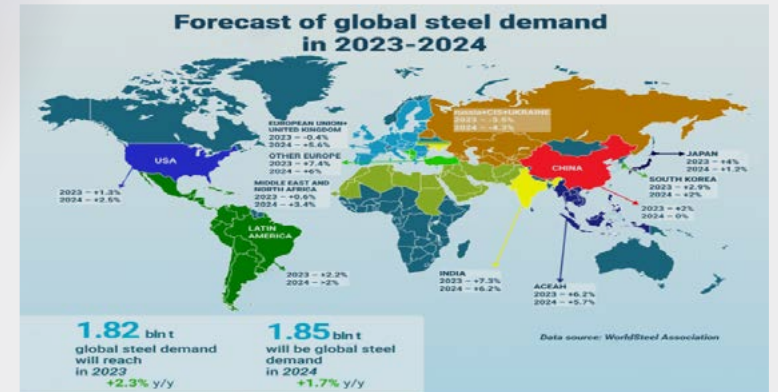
Forecast of global steel demand in 2023-2024

EUROPEAN UNION+ UNITED KINGDOM
2023 – -0.4%
2024 – +5.6%

RUSSIA+CIS+UKRAINE
2023 – -3.5%
2024 – +4.2%

USA

OTHER EUROPE
2023 – +7.4%
2024 – +6%

JAPAN
2023 – +4%
2024 – +1.2%

CHINA

SOUTH KOREA
2023 – +2.9%
2024 – +2%

MIDDLE EAST AND NORTH AFRICA
2023 – +0.6%
2024 – +3.4%

2023 – +1.3%
2024 – +2.5%

2023 – +2%
2024 – 0%

LATIN AMERICA

2023 – +2.2%
2024 – +2%

INDIA
2023 – +7.3%
2024 – +6.2%

АСЕАН
2023 – +6.2%
2024 – +5.7%

1.82 bln t
global steel demand will reach in 2023
+2.3% y/y

1.85 bln t
will be global steel demand in 2024
+1.7% y/y

Data source: WorldSteel Association